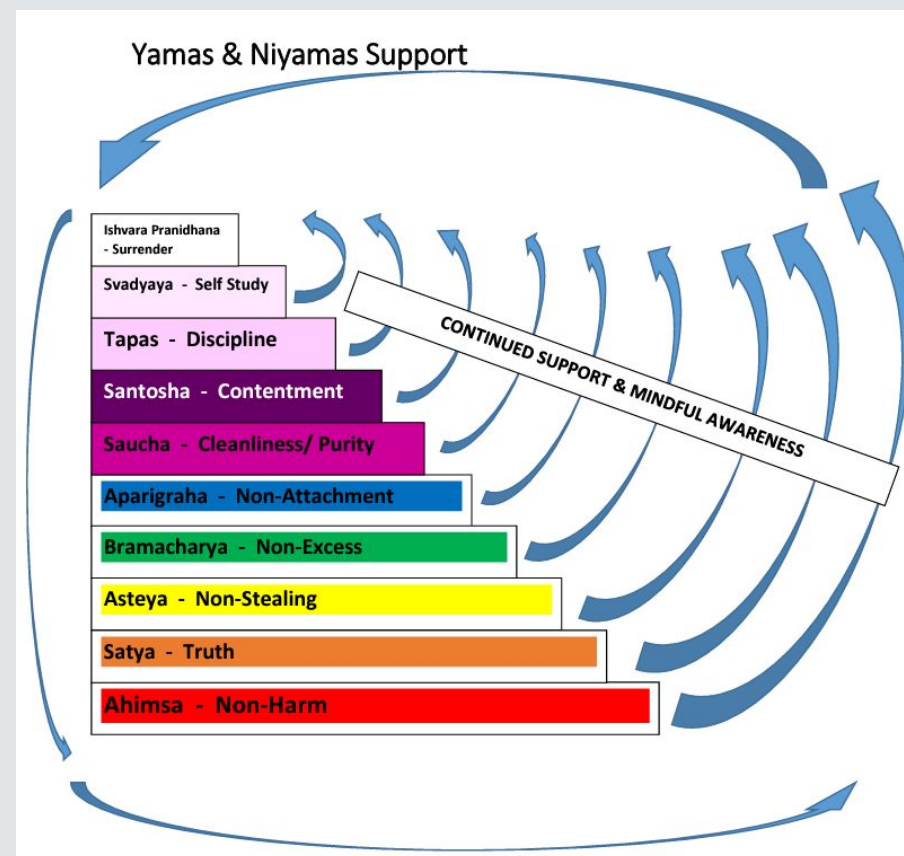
Yamas & Niyamas Support

Ishvara Pranidhana - Surrender

Svadyaya - Self Study

Tapas - Discipline

Santosha - Contentment

Saucha - Cleanliness/ Purity

Aparigraha - Non-Attachment

Bramacharya - Non-Excess

Asteya - Non-Stealing

Satya - Truth

Ahimsa - Non-Harm

CONTINUED SUPPORT & MINDFUL AWARENESS